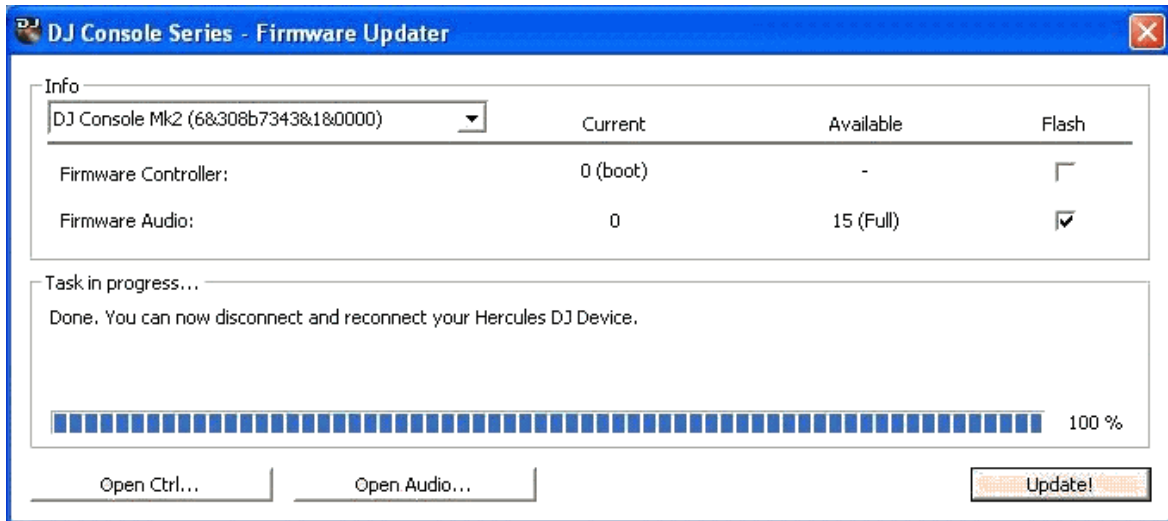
DJ Console Series - Firmware Updater

Info

DJ Console Mk2 (6&308b7343&1&0000)

| | Current | Available | Flash |
|---|---|---|---|
| Firmware Controller: | 0 (boot) | - | |
| Firmware Audio: | 0 | 15 (Full) | |

Task in progress...

Done. You can now disconnect and reconnect your Hercules DJ Device.

100 %

Open Ctrl...

Open Audio...

Update!